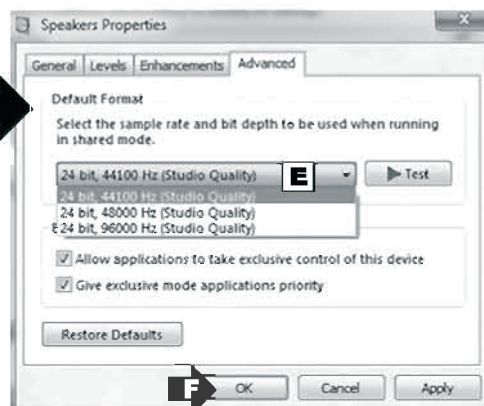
Speakers Properties

General | Levels | Enhancements | Advanced

Default Format

Select the sample rate and bit depth to be used when running in shared mode.

24 bit, 44100 Hz (Studio Quality)

E

Test

24 bit, 44100 Hz (Studio Quality)
24 bit, 48000 Hz (Studio Quality)
24 bit, 96000 Hz (Studio Quality)

E

Allow applications to take exclusive control of this device

Give exclusive mode applications priority

Restore Defaults

F

OK

Cancel

Apply